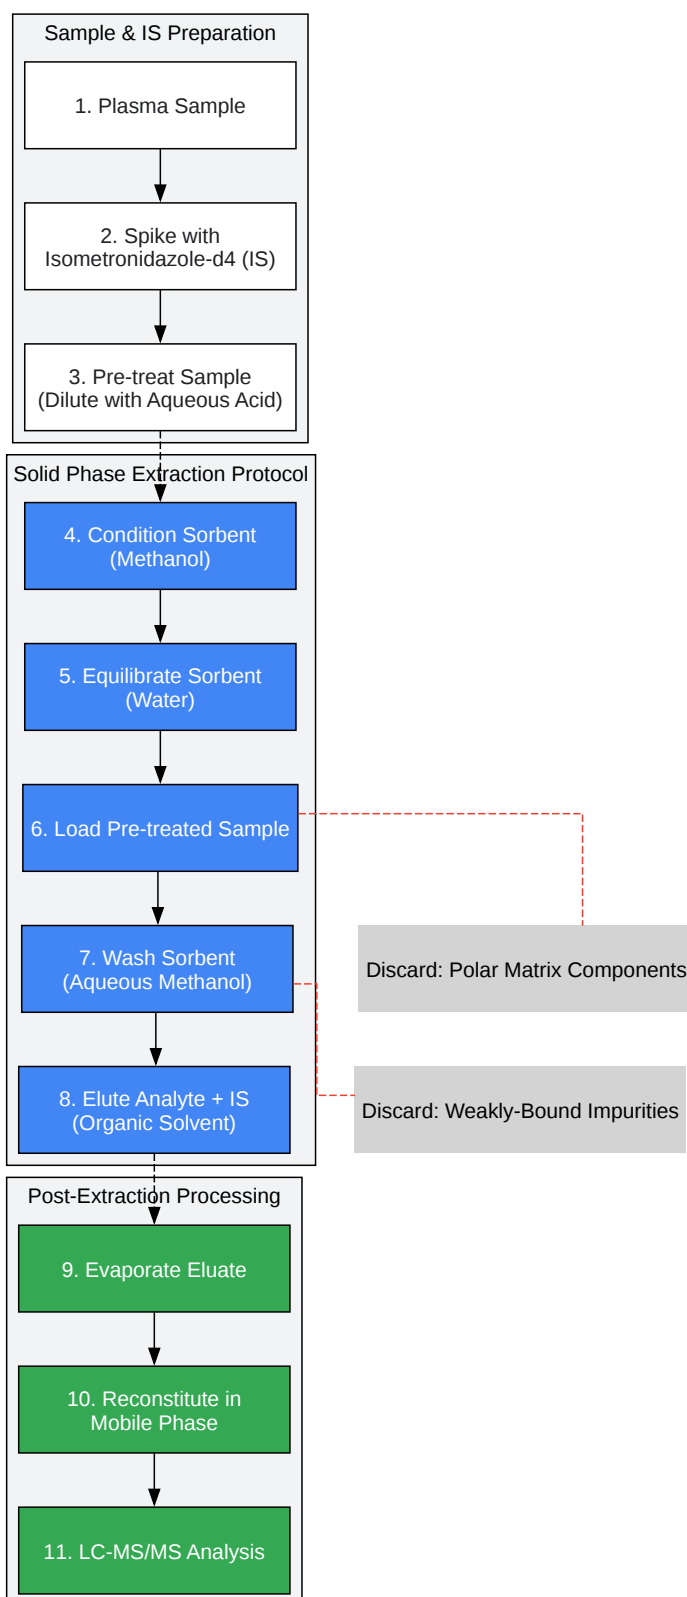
Sample & IS Preparation

1. Plasma Sample

2. Spike with Isometronidazole-d4 (IS)

3. Pre-treat Sample (Dilute with Aqueous Acid)

Solid Phase Extraction Protocol

4. Condition Sorbent (Methanol)

5. Equilibrate Sorbent (Water)

6. Load Pre-treated Sample

7. Wash Sorbent (Aqueous Methanol)

8. Elute Analyte + IS (Organic Solvent)

Discard: Polar Matrix Components

Discard: Weakly-Bound Impurities

Post-Extraction Processing

9. Evaporate Eluate

10. Reconstitute in Mobile Phase

11. LC-MS/MS Analysis